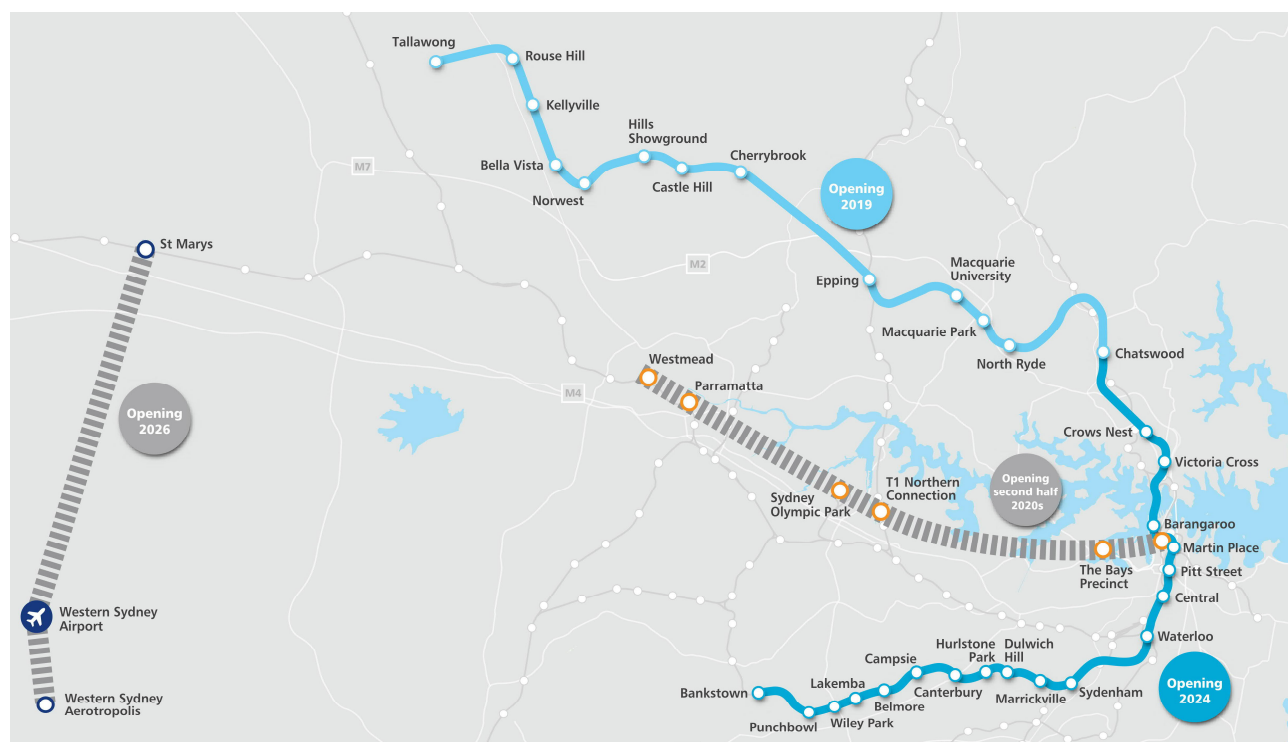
Tallawong
Rouse Hill
Kellyville
Bella Vista
Norwest
Hills Showground
Castle Hill
Cherrybrook
Opening 2019
M7
St Marys
M2
Epping
Macquarie University
Macquarie Park
North Ryde
Chatswood
Opening 2026
Westmead
Parramatta
M4
Crows Nest
Victoria Cross
Opening second half 2020s
Sydney Olympic Park
T1 Northern Connection
Barangaroo
Martin Place
The Bays Precinct
Pitt Street
Central
Western Sydney Airport
Waterloo
Campsie
Hurlstone Park
Dulwich Hill
Opening 2024
Lakemba
Bankstown
Belmore
Canterbury
Marrickville
Sydenham
Western Sydney Aerotropolis
Punchbowl
Wiley Park